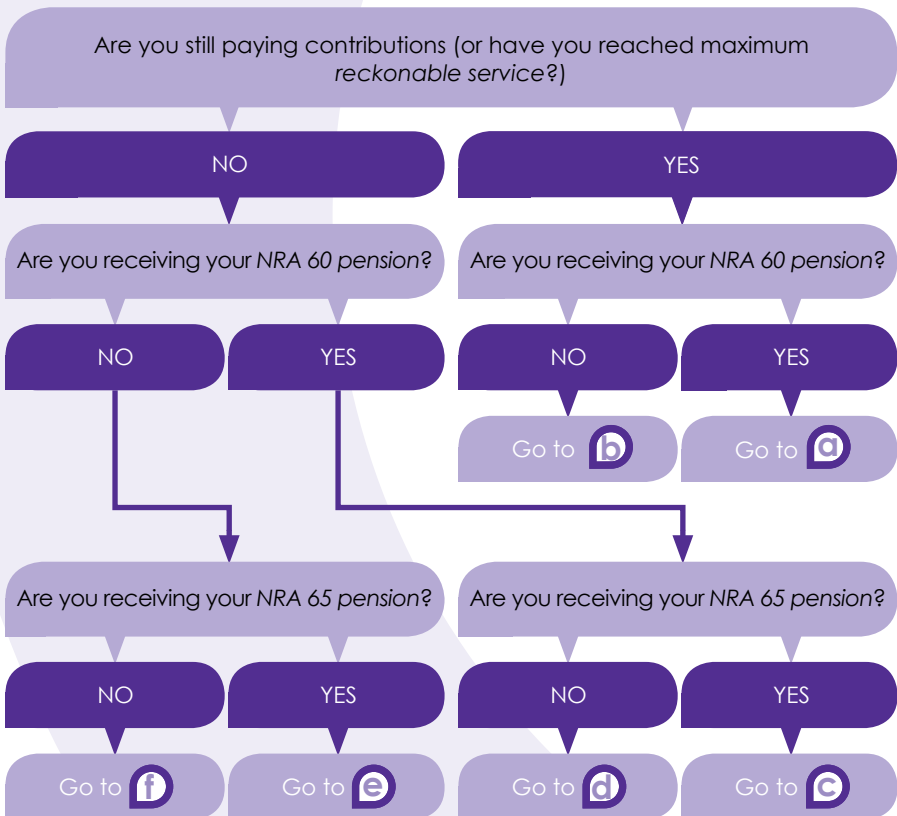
Are you still paying contributions (or have you reached maximum *reckonable service*?)

NO

YES

Are you receiving your *NRA 60 pension*?

Are you receiving your *NRA 60 pension*?

NO

YES

NO

YES

Go to b

Go to a

Are you receiving your *NRA 65 pension*?

Are you receiving your *NRA 65 pension*?

NO

YES

NO

YES

Go to f

Go to e

Go to d

Go to c